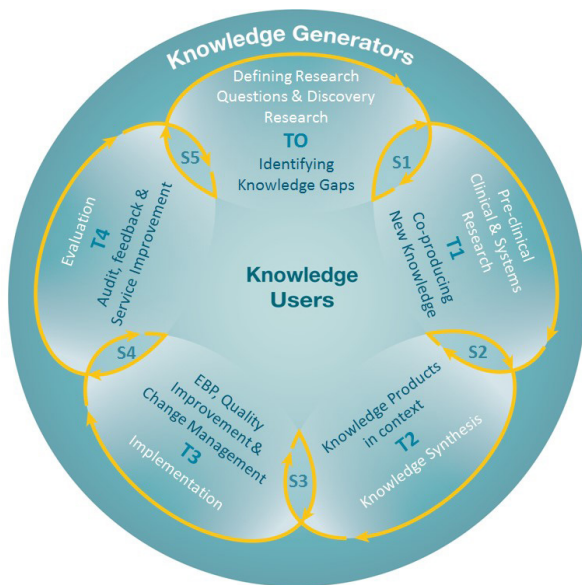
Knowledge Generators

Defining Research Questions & Discovery Research
TO
Identifying Knowledge Gaps

S1

Pre-clinical Clinical & Systems Research
T1
Co-producing New Knowledge

S2

Knowledge Products in context
T2
Knowledge Synthesis

S3

EBP, Quality Improvement & Change Management
T3
Implementation

S4

Evaluation
T4
Audit, feedback & Service Improvement

S5

Knowledge Users